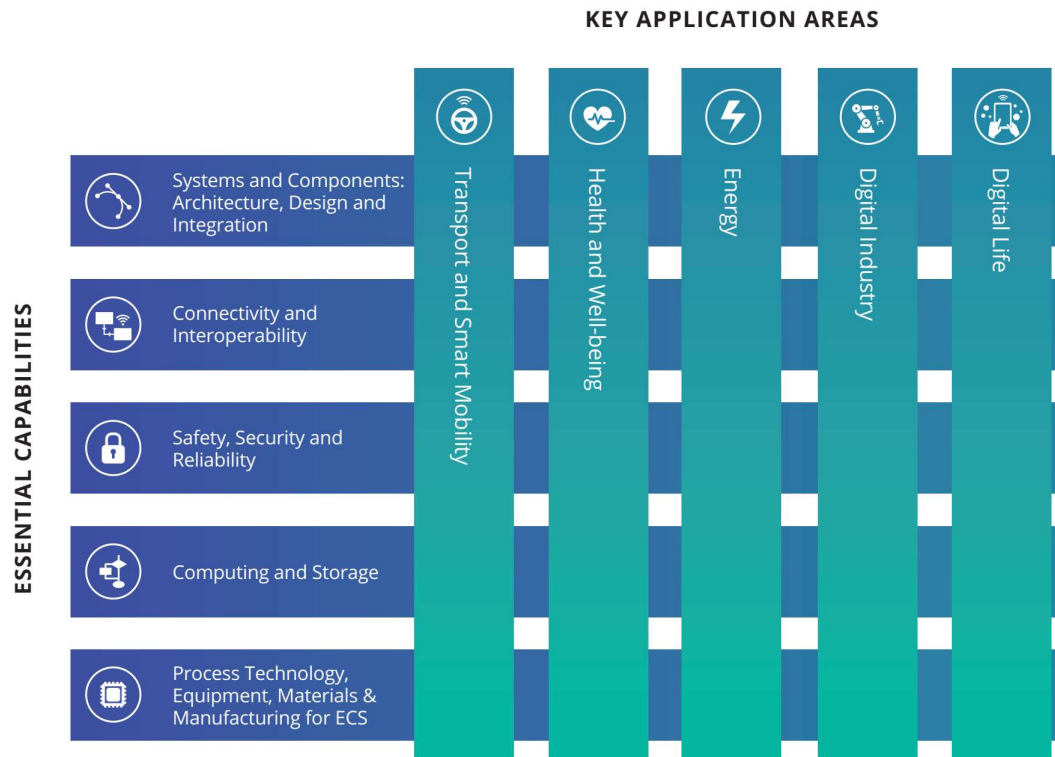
KEY APPLICATION AREAS

ESSENTIAL CAPABILITIES

Systems and Components: Architecture, Design and Integration

Connectivity and Interoperability

Safety, Security and Reliability

Computing and Storage

Process Technology, Equipment, Materials & Manufacturing for ECS

Transport and Smart Mobility

Health and Well-being

Energy

Digital Industry

Digital Life